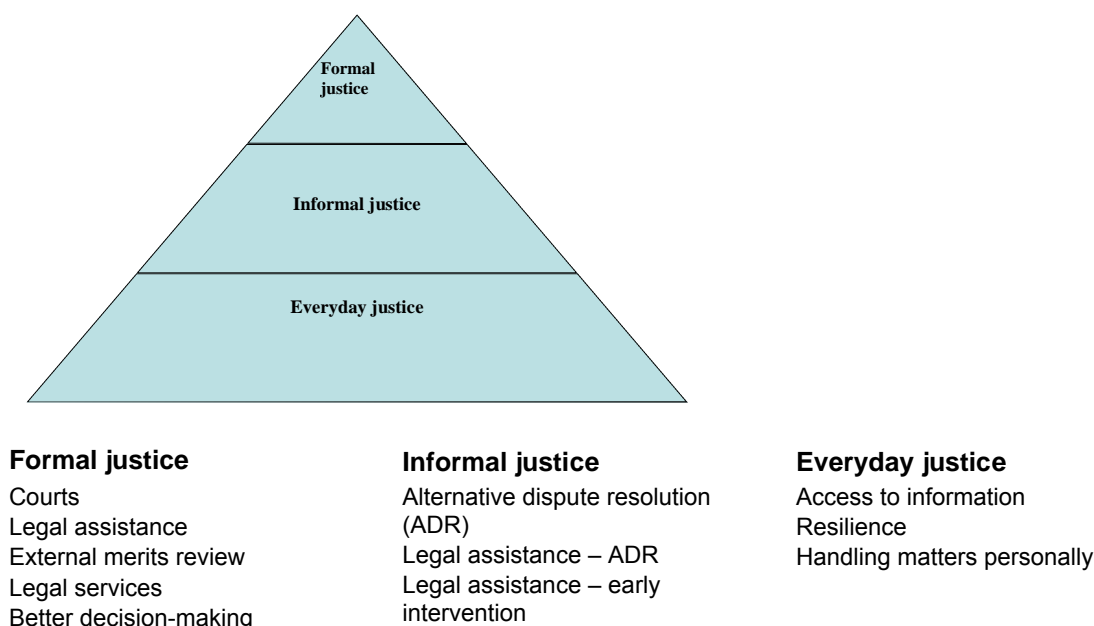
Formal justice

Informal justice

Everyday justice

**Formal justice**
Courts
Legal assistance
External merits review
Legal services
Better decision-making

**Informal justice**
Alternative dispute resolution (ADR)
Legal assistance – ADR
Legal assistance – early intervention

**Everyday justice**
Access to information
Resilience
Handling matters personally